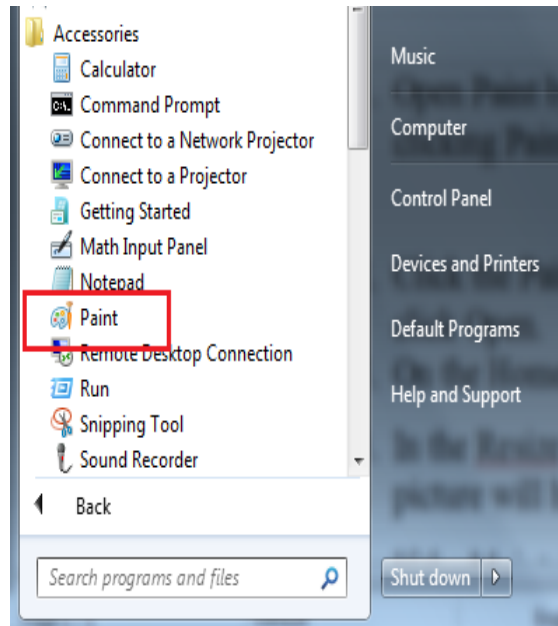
Accessories
Calculator
Command Prompt
Connect to a Network Projector
Connect to a Projector
Getting Started
Math Input Panel
Notepad
Paint
Remote Desktop Connection
Run
Snipping Tool
Sound Recorder

Back

Search programs and files

Music
Computer
Control Panel
Devices and Printers
Default Programs
Help and Support

Shut down